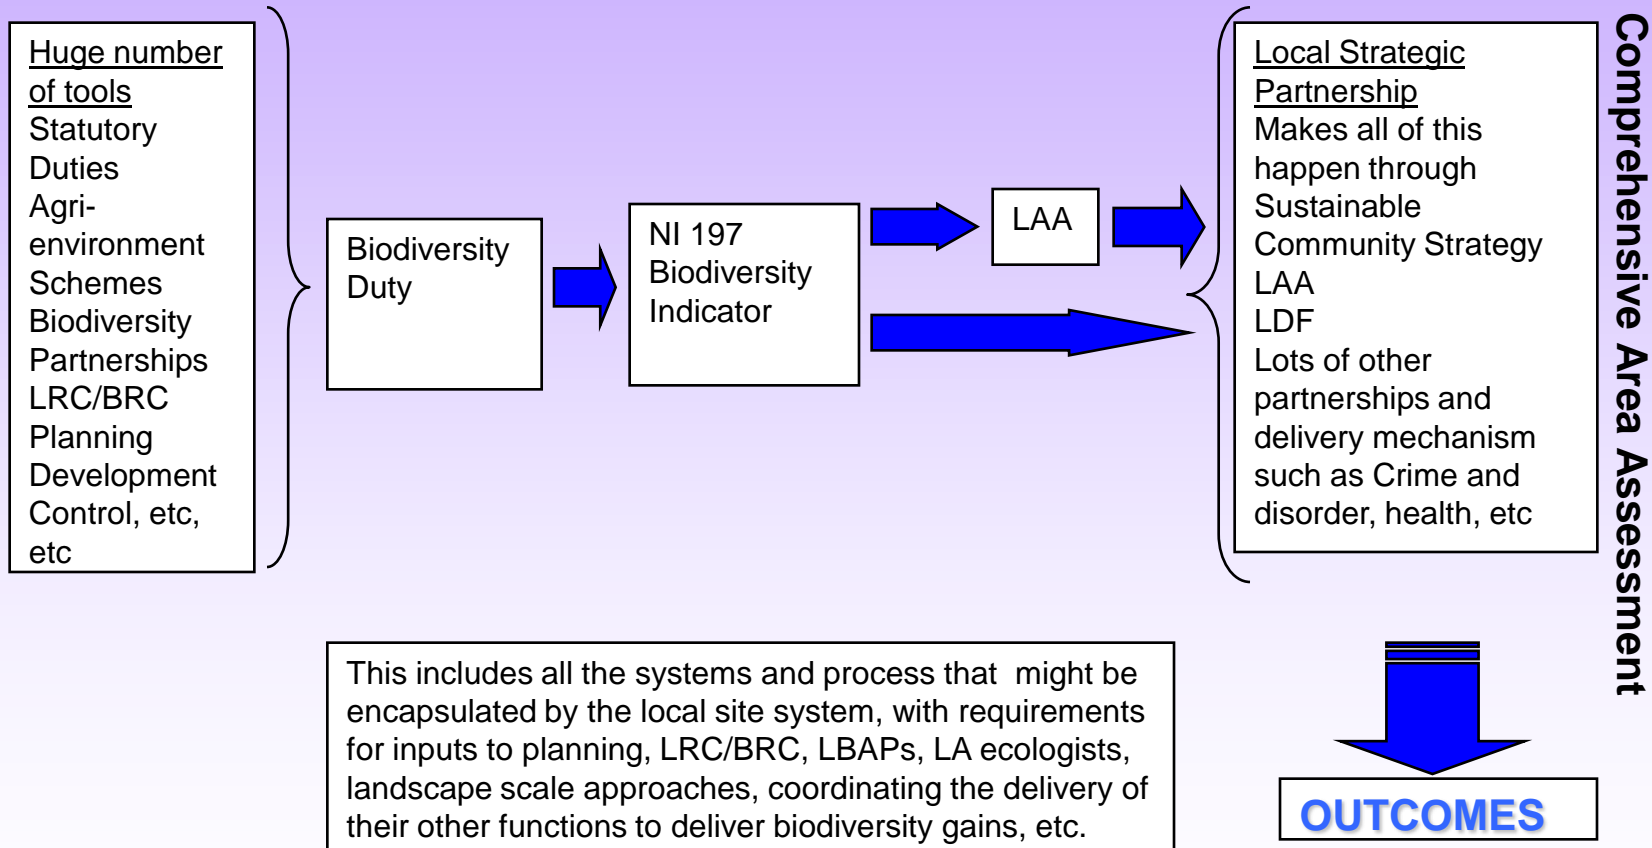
Huge number of tools
Statutory Duties
Agri-environment Schemes
Biodiversity Partnerships
LRC/BRC
Planning
Development Control, etc, etc

Biodiversity Duty

NI 197 Biodiversity Indicator

LAA

Local Strategic Partnership
Makes all of this happen through
Sustainable Community Strategy
LAA
LDF
Lots of other partnerships and delivery mechanism such as Crime and disorder, health, etc

Comprehensive Area Assessment

This includes all the systems and process that might be encapsulated by the local site system, with requirements for inputs to planning, LRC/BRC, LBAPs, LA ecologists, landscape scale approaches, coordinating the delivery of their other functions to deliver biodiversity gains, etc.

OUTCOMES